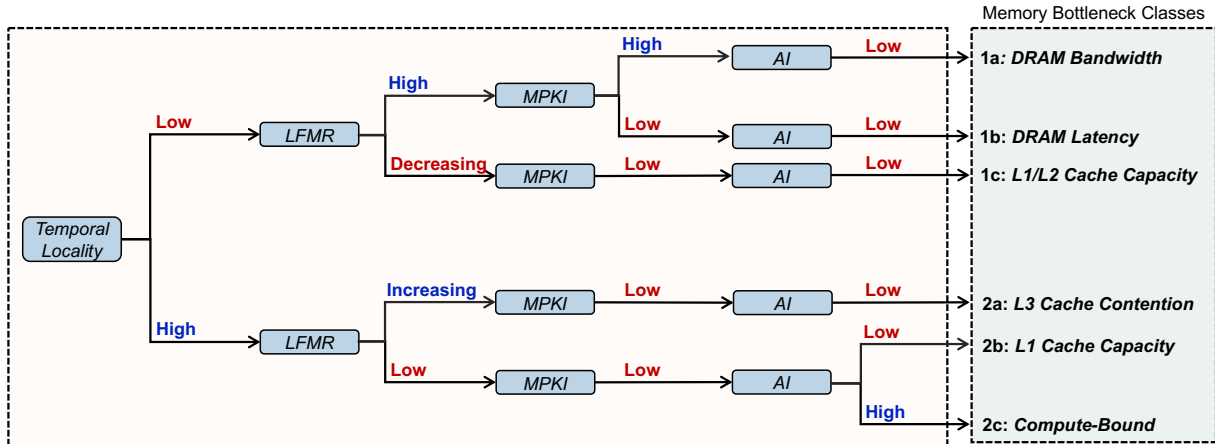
Memory Bottleneck Classes

Temporal Locality

Low

LFMR

High

MPKI

High

AI

Low

1a: DRAM Bandwidth

Low

AI

Low

1b: DRAM Latency

Decreasing

MPKI

Low

AI

Low

1c: L1/L2 Cache Capacity

High

LFMR

Increasing

MPKI

Low

AI

Low

2a: L3 Cache Contention

Low

MPKI

Low

AI

Low

2b: L1 Cache Capacity

High

2c: Compute-Bound